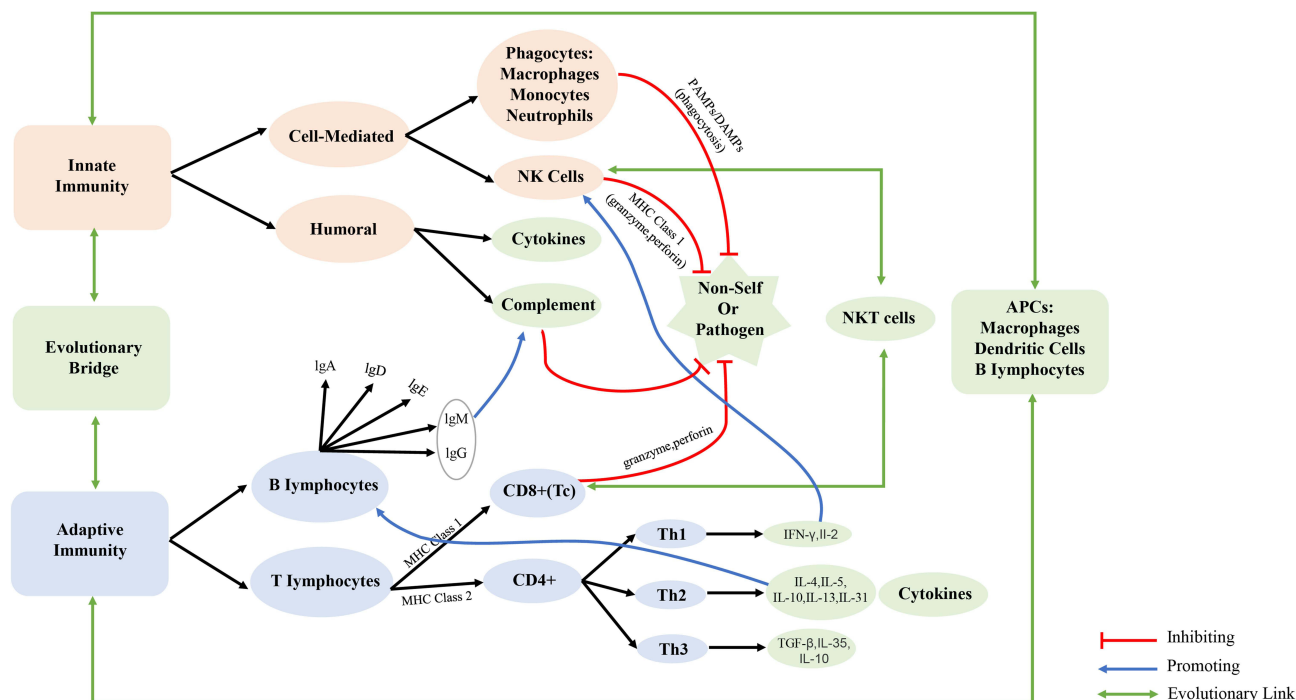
Innate Immunity

Cell-Mediated

Humoral

Phagocytes: Macrophages Monocytes Neutrophils

NK Cells

Cytokines

Complement

PAMPs/DAMPs (phagocytosis)

MHC Class 1 (granzyme,perforin)

Non-Self Or Pathogen

NKT cells

APCs: Macrophages Dendritic Cells B Iymphocytes

Evolutionary Bridge

lgA

lgD

lgE

lgM

lgG

Adaptive Immunity

B Iymphocytes

T Iymphocytes

CD8+(Tc)

granzyme,perforin

MHC Class 1

MHC Class 2

CD4+

Th1

Th2

Th3

IFN-γ,Il-2

IL-4,IL-5, IL-10,IL-13,IL-31

Cytokines

TGF-β,IL-35, IL-10

Inhibiting

Promoting

Evolutionary Link